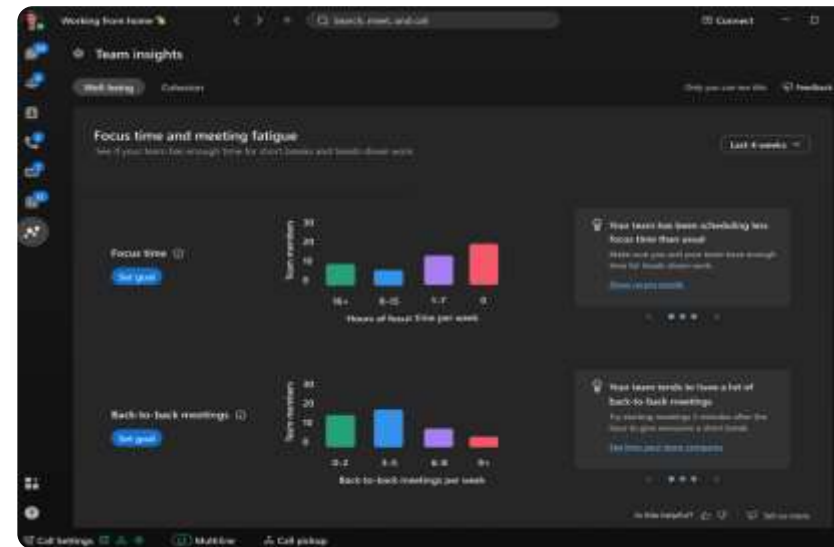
Working from home

Search, meet, and call

Connect

Team insights

Well-being

Cohesion

Only you can see this

Feedback

Focus time and meeting fatigue

See if your team has enough time for short breaks and heads-down work

Last 4 weeks

Focus time

Set goal

30
20
10
0

Team members

16+
8-15
1-7
0

Hours of focus time per week

Your team has been scheduling less focus time than usual

Make sure you and your team have enough time for heads-down work.

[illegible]

Back-to-back meetings

Set goal

30
20
10
0

Team members

0-2
3-5
6-8
9+

Back-to-back meetings per week

Your team tends to have a lot of back-to-back meetings

Try starting meetings 5 minutes after the hour to give everyone a short break.

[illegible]

Is this helpful?

Tell us more

Call Settings

Multiline

Call pickup